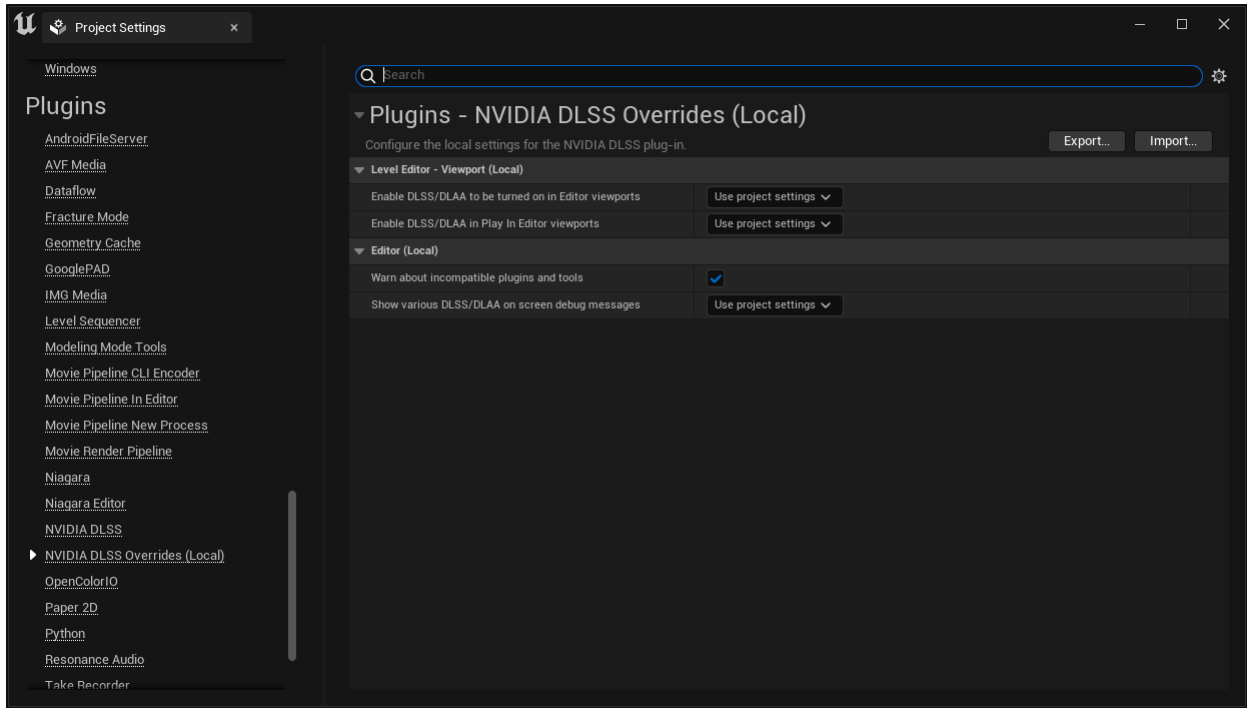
Project Settings ×

Windows

Plugins

AndroidFileServer
AVF Media
Dataflow
Fracture Mode
Geometry Cache
GooglePAD
IMG Media
Level Sequencer
Modeling Mode Tools
Movie Pipeline CLI Encoder
Movie Pipeline In Editor
Movie Pipeline New Process
Movie Render Pipeline
Niagara
Niagara Editor
NVIDIA DLSS
NVIDIA DLSS Overrides (Local)
OpenColorIO
Paper 2D
Python
Resonance Audio
Take Recorder

Search

Plugins - NVIDIA DLSS Overrides (Local)

Configure the local settings for the NVIDIA DLSS plug-in.

Export... Import...

Level Editor - Viewport (Local)

Enable DLSS/DLAA to be turned on in Editor viewports | Use project settings
Enable DLSS/DLAA in Play In Editor viewports | Use project settings

Editor (Local)

Warn about incompatible plugins and tools
Show various DLSS/DLAA on screen debug messages | Use project settings